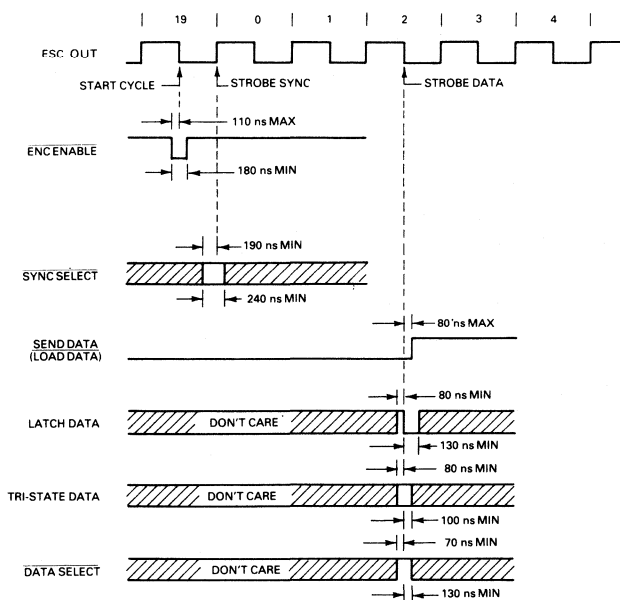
19 | 0 | 1 | 2 | 3 | 4

ESC OUT

START CYCLE

STROBE SYNC

STROBE DATA

110 ns MAX

$\overline{\text{ENC ENABLE}}$

180 ns MIN

190 ns MIN

$\overline{\text{SYNC SELECT}}$

240 ns MIN

80 ns MAX

$\overline{\text{SEND DATA}}$
$\overline{\text{(LOAD DATA)}}$

80 ns MIN

LATCH DATA

DON'T CARE

130 ns MIN

80 ns MIN

TRI-STATE DATA

DON'T CARE

100 ns MIN

70 ns MIN

$\overline{\text{DATA SELECT}}$

DON'T CARE

130 ns MIN